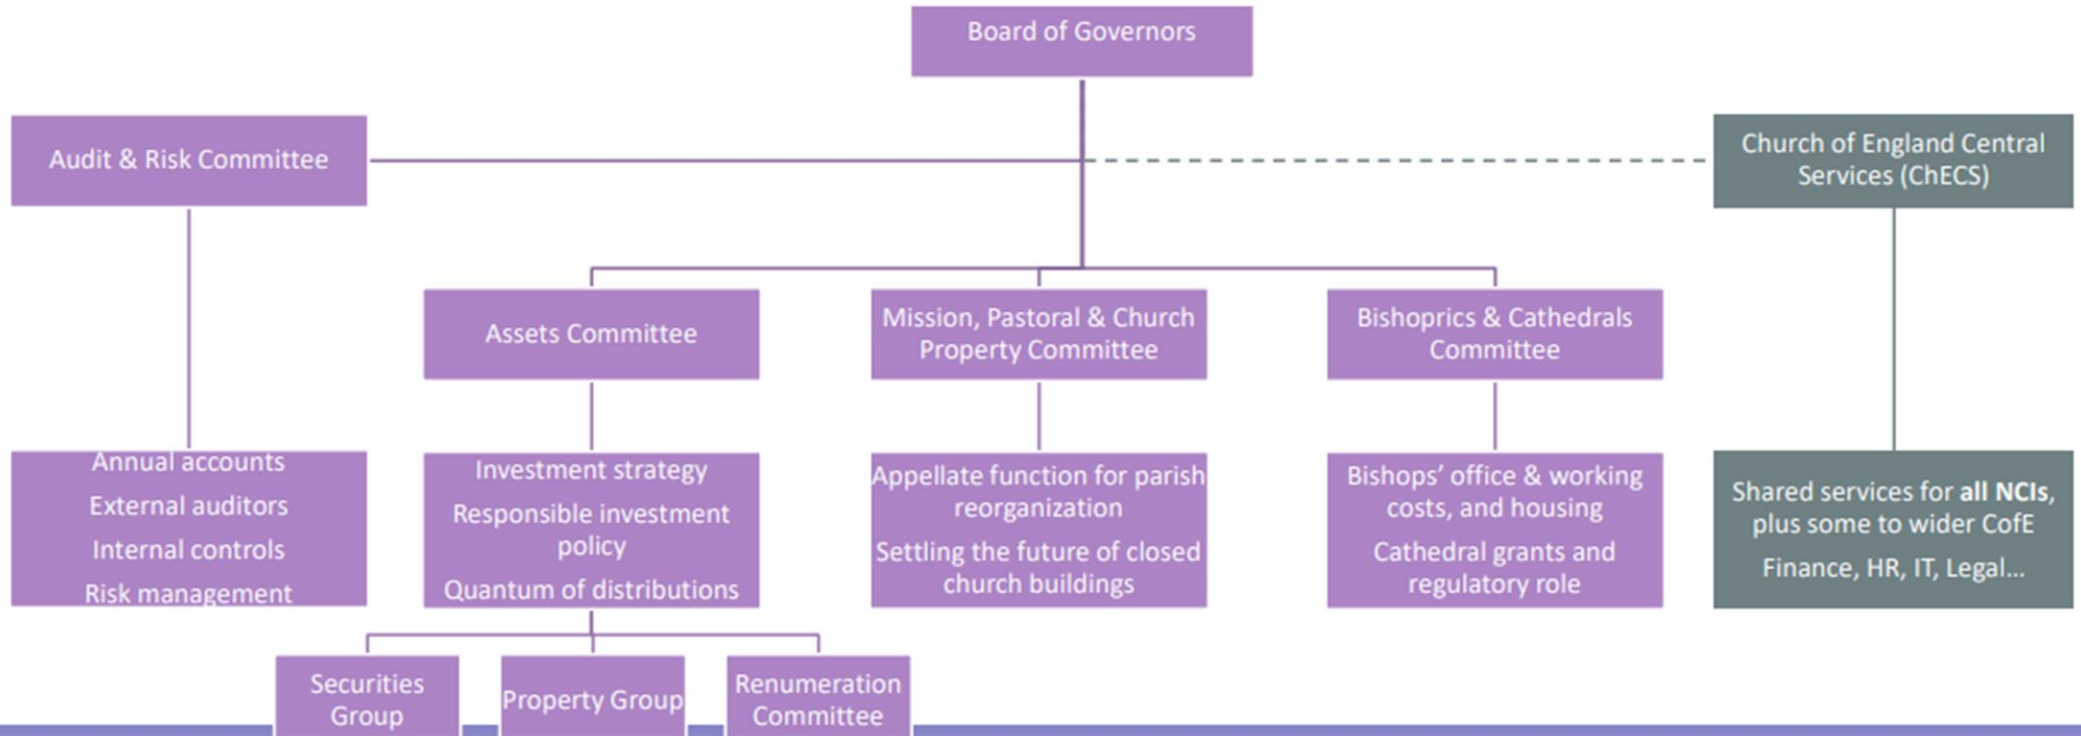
Board of Governors

Audit & Risk Committee

Church of England Central Services (ChECS)

Assets Committee

Mission, Pastoral & Church Property Committee

Bishoprics & Cathedrals Committee

Annual accounts
External auditors
Internal controls
Risk management

Investment strategy
Responsible investment policy
Quantum of distributions

Appellate function for parish reorganization
Settling the future of closed church buildings

Bishops' office & working costs, and housing
Cathedral grants and regulatory role

Shared services for **all NCIs**, plus some to wider CofE
Finance, HR, IT, Legal...

Securities Group

Property Group

Renumeration Committee